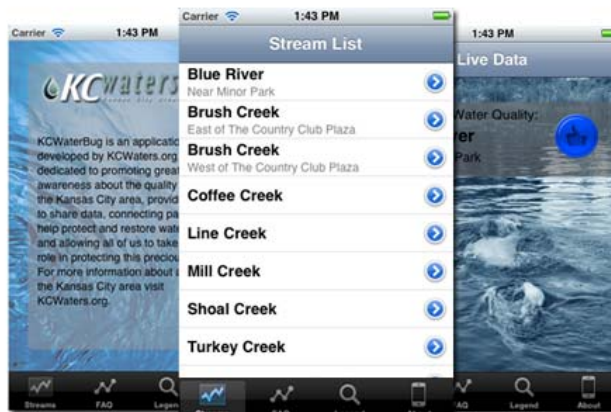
Carrier 1:43 PM

KCwaters

KCWaterBug is an applicatio developed by KCWaters.org dedicated to promoting great awareness about the quality the Kansas City area, provid to share data, connecting pa help protect and restore wat and allowing all of us to take role in protecting this preciou For more information about the Kansas City area visit KCWaters.org.

Streams FAQ Legen

Carrier 1:43 PM

Stream List

Blue River
Near Minor Park

Brush Creek
East of The Country Club Plaza

Brush Creek
West of The Country Club Plaza

Coffee Creek

Line Creek

Mill Creek

Shoal Creek

Turkey Creek

1:43 PM

Live Data

Water Quality:
er
Park

FAQ Legend About